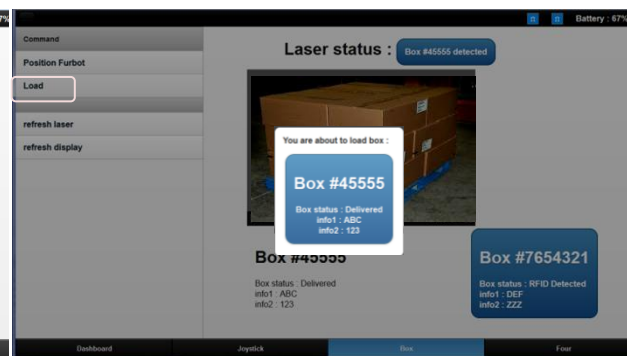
7%

Battery : 67%

Command

Position Furbot

Load

refresh laser

refresh display

Laser status : Box #45555 detected

You are about to load box :

Box #45555

Box status : Delivered
info1 : ABC
info2 : 123

Box #45555

Box status : Delivered
info1 : ABC
info2 : 123

Box #7654321

Box status : RFID Detected
info1 : DEF
info2 : ZZZ

Dashboard

Joystick

Box

Four